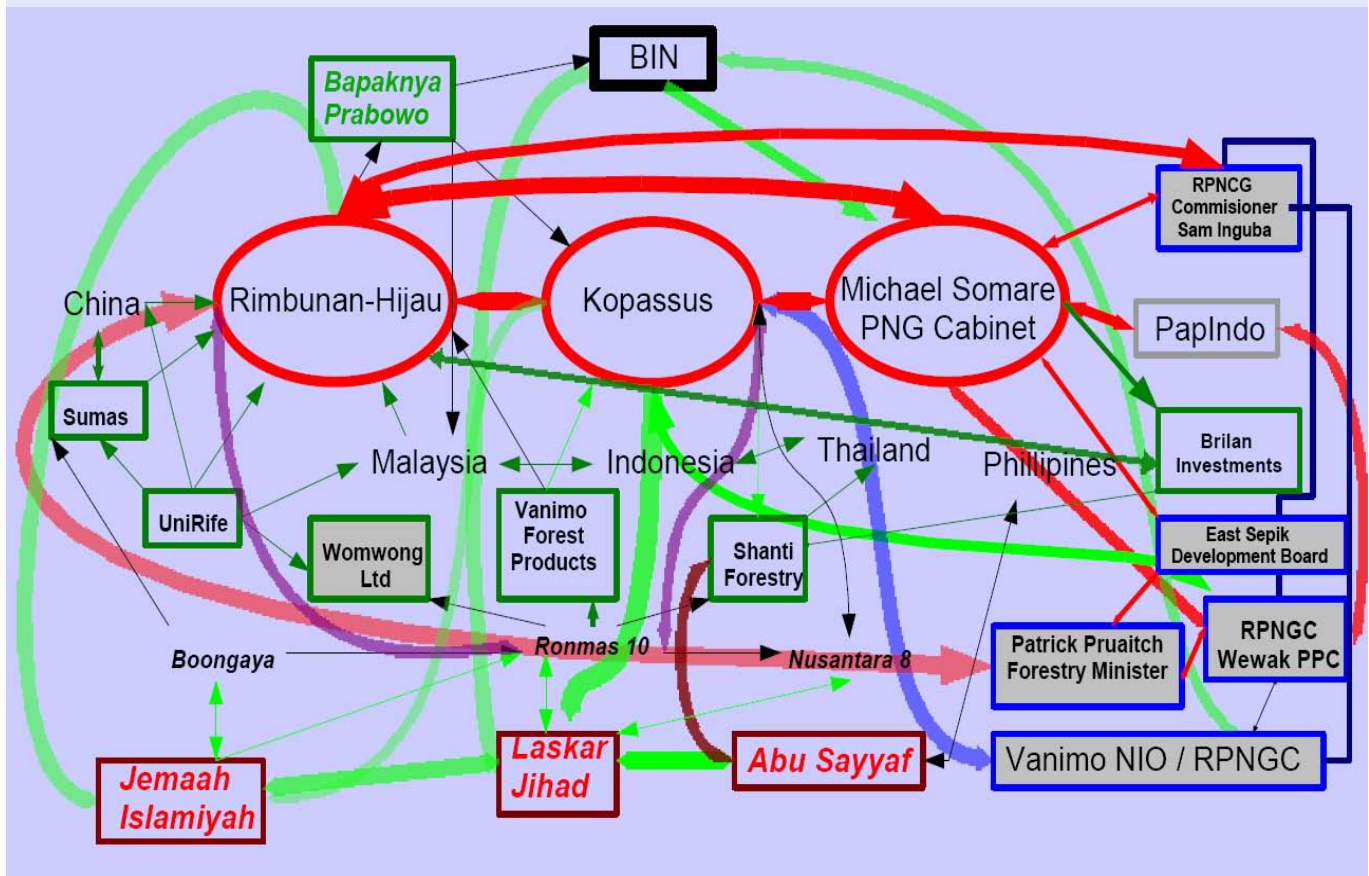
BIN

Bapaknya Prabowo

RPNCG Commisioner Sam Inguba

China

Rimbunan-Hijau

Kopassus

Michael Somare PNG Cabinet

PapIndo

Sumas

Malaysia

Indonesia

Thailand

Phillipines

Brilan Investments

UniRife

Vanimo Forest Products

Womwong Ltd

Shanti Forestry

East Sepik Development Board

Boongaya

Ronmas 10

Nusantara 8

Patrick Pruaitch Forestry Minister

RPNGC Wewak PPC

Jemaah Islamiyah

Laskar Jihad

Abu Sayyaf

Vanimo NIO / RPNGC